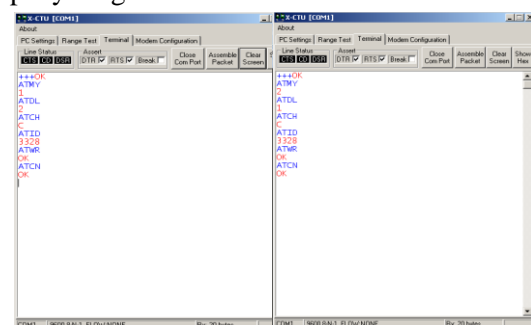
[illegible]play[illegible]

X-CTU [COM1]
About
PC Settings | Range Test | Terminal | Modem Configuration
Line Status
CTS CD DSR
Assert
DTR ☑ RTS ☑ Break ☐
Close Com Port
Assemble Packet
Clear Screen
+++OK
ATMY
1
ATDL
2
ATCH
C
ATID
3328
ATWR
OK
ATCN
OK
COM1 9600 8-N-1 FLOW:NONE Rx: 20 bytes

X-CTU [COM1]
About
PC Settings | Range Test | Terminal | Modem Configuration
Line Status
CTS CD DSR
Assert
DTR ☑ RTS ☑ Break ☐
Close Com Port
Assemble Packet
Clear Screen
Show Hex
+++OK
ATMY
2
ATDL
1
ATCH
C
ATID
3328
ATWR
OK
ATCN
OK
COM1 9600 8-N-1 FLOW:NONE Rx: 20 bytes